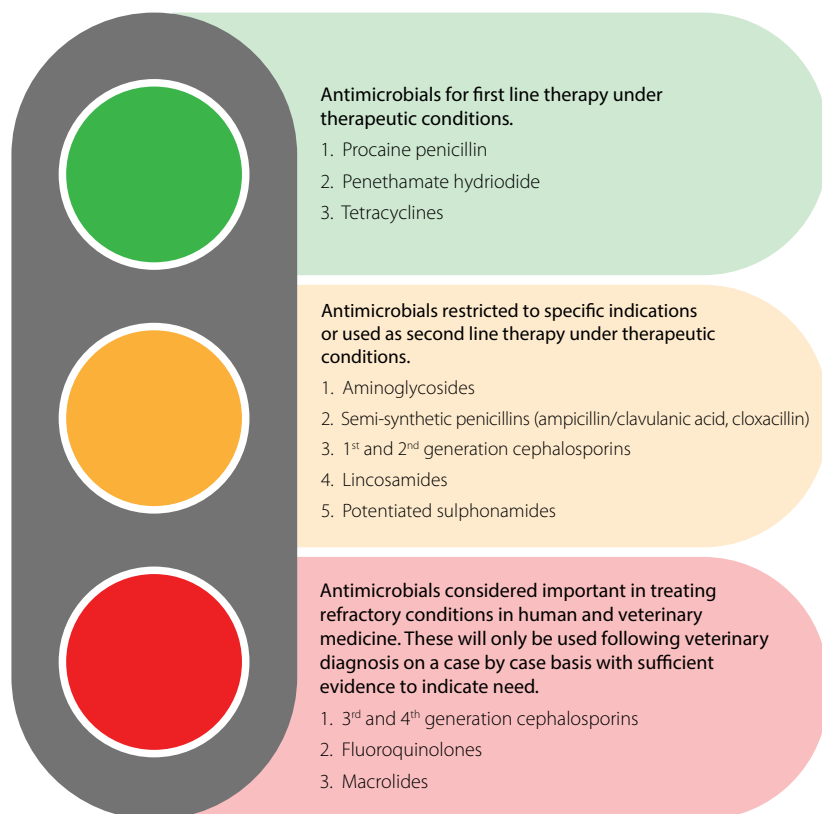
Antimicrobials for first line therapy under therapeutic conditions.

1. Procaine penicillin
2. Penethamate hydriodide
3. Tetracyclines

Antimicrobials restricted to specific indications or used as second line therapy under therapeutic conditions.

1. Aminoglycosides
2. Semi-synthetic penicillins (ampicillin/clavulanic acid, cloxacillin)
3. 1$^{st}$ and 2$^{nd}$ generation cephalosporins
4. Lincosamides
5. Potentiated sulphonamides

Antimicrobials considered important in treating refractory conditions in human and veterinary medicine. These will only be used following veterinary diagnosis on a case by case basis with sufficient evidence to indicate need.

1. 3$^{rd}$ and 4$^{th}$ generation cephalosporins
2. Fluoroquinolones
3. Macrolides